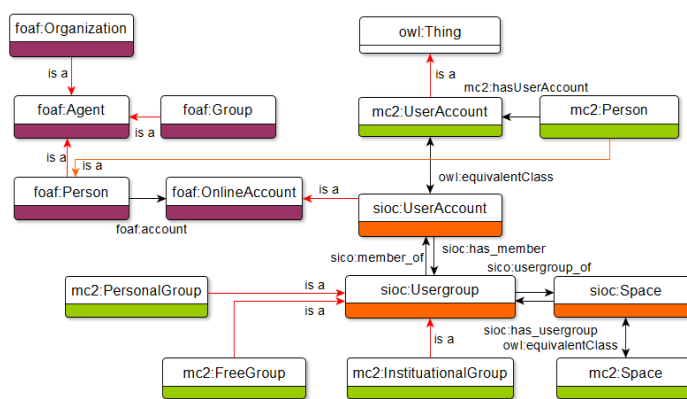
foaf:Organization

is a

foaf:Agent

foaf:Group

is a

is a

is a

foaf:Person

foaf:OnlineAccount

foaf:account

owl:Thing

is a

mc2:hasUserAccount

mc2:UserAccount

mc2:Person

owl:equivalentClass

is a

sioc:UserAccount

sico:member_of

sioc:has_member

sioc:usergroup_of

mc2:PersonalGroup

is a

is a

sioc:Usergroup

sioc:Space

sioc:has_usergroup

owl:equivalentClass

is a

mc2:FreeGroup

mc2:InstituationalGroup

mc2:Space